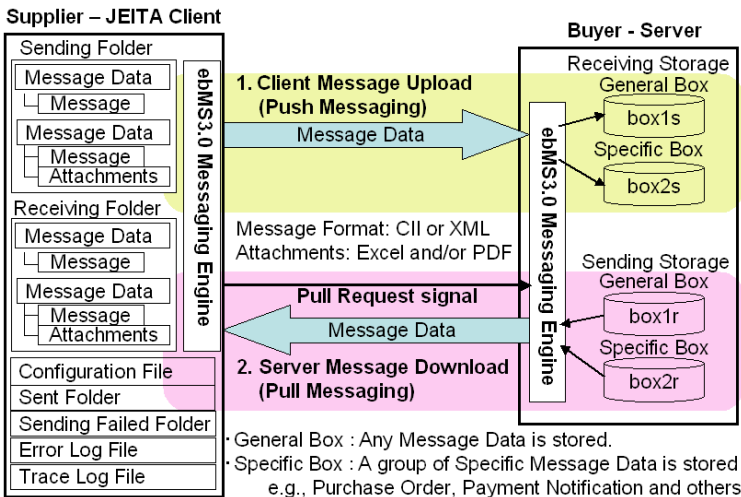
Supplier – JEITA Client

Sending Folder

Message Data

Message

Message Data

Message

Attachments

Receiving Folder

Message Data

Message

Message Data

Message

Attachments

ebMS3.0 Messaging Engine

Configuration File

Sent Folder

Sending Failed Folder

Error Log File

Trace Log File

1. Client Message Upload (Push Messaging)

Message Data

Message Format: CII or XML

Attachments: Excel and/or PDF

Pull Request signal

Message Data

2. Server Message Download (Pull Messaging)

Buyer - Server

Receiving Storage

General Box

box1s

Specific Box

box2s

ebMS3.0 Messaging Engine

Sending Storage

General Box

box1r

Specific Box

box2r

· General Box : Any Message Data is stored.

· Specific Box : A group of Specific Message Data is stored e.g., Purchase Order, Payment Notification and others